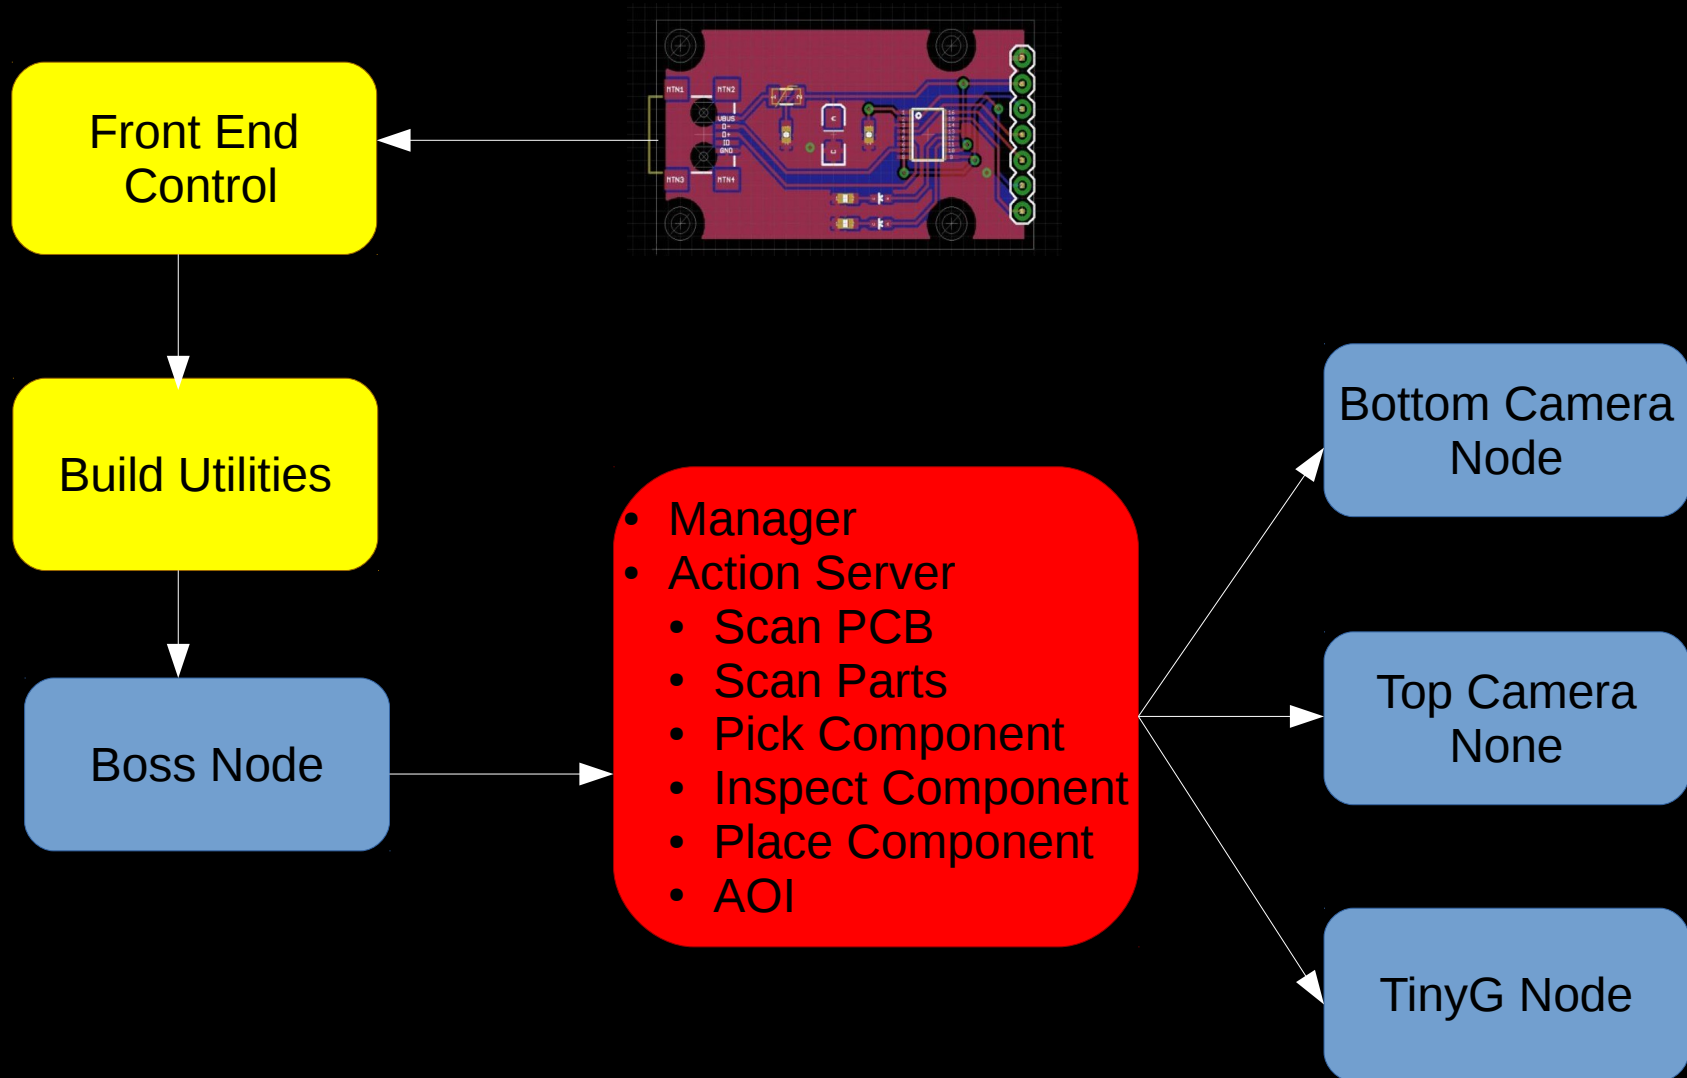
Front End Control

Build Utilities

Boss Node

- Manager
- Action Server
  - Scan PCB
  - Scan Parts
  - Pick Component
  - Inspect Component
  - Place Component
  - AOI

Bottom Camera Node

Top Camera None

TinyG Node

MTN1 MTN2 MTN3 MTN4 VBUS D- D+ ID GND